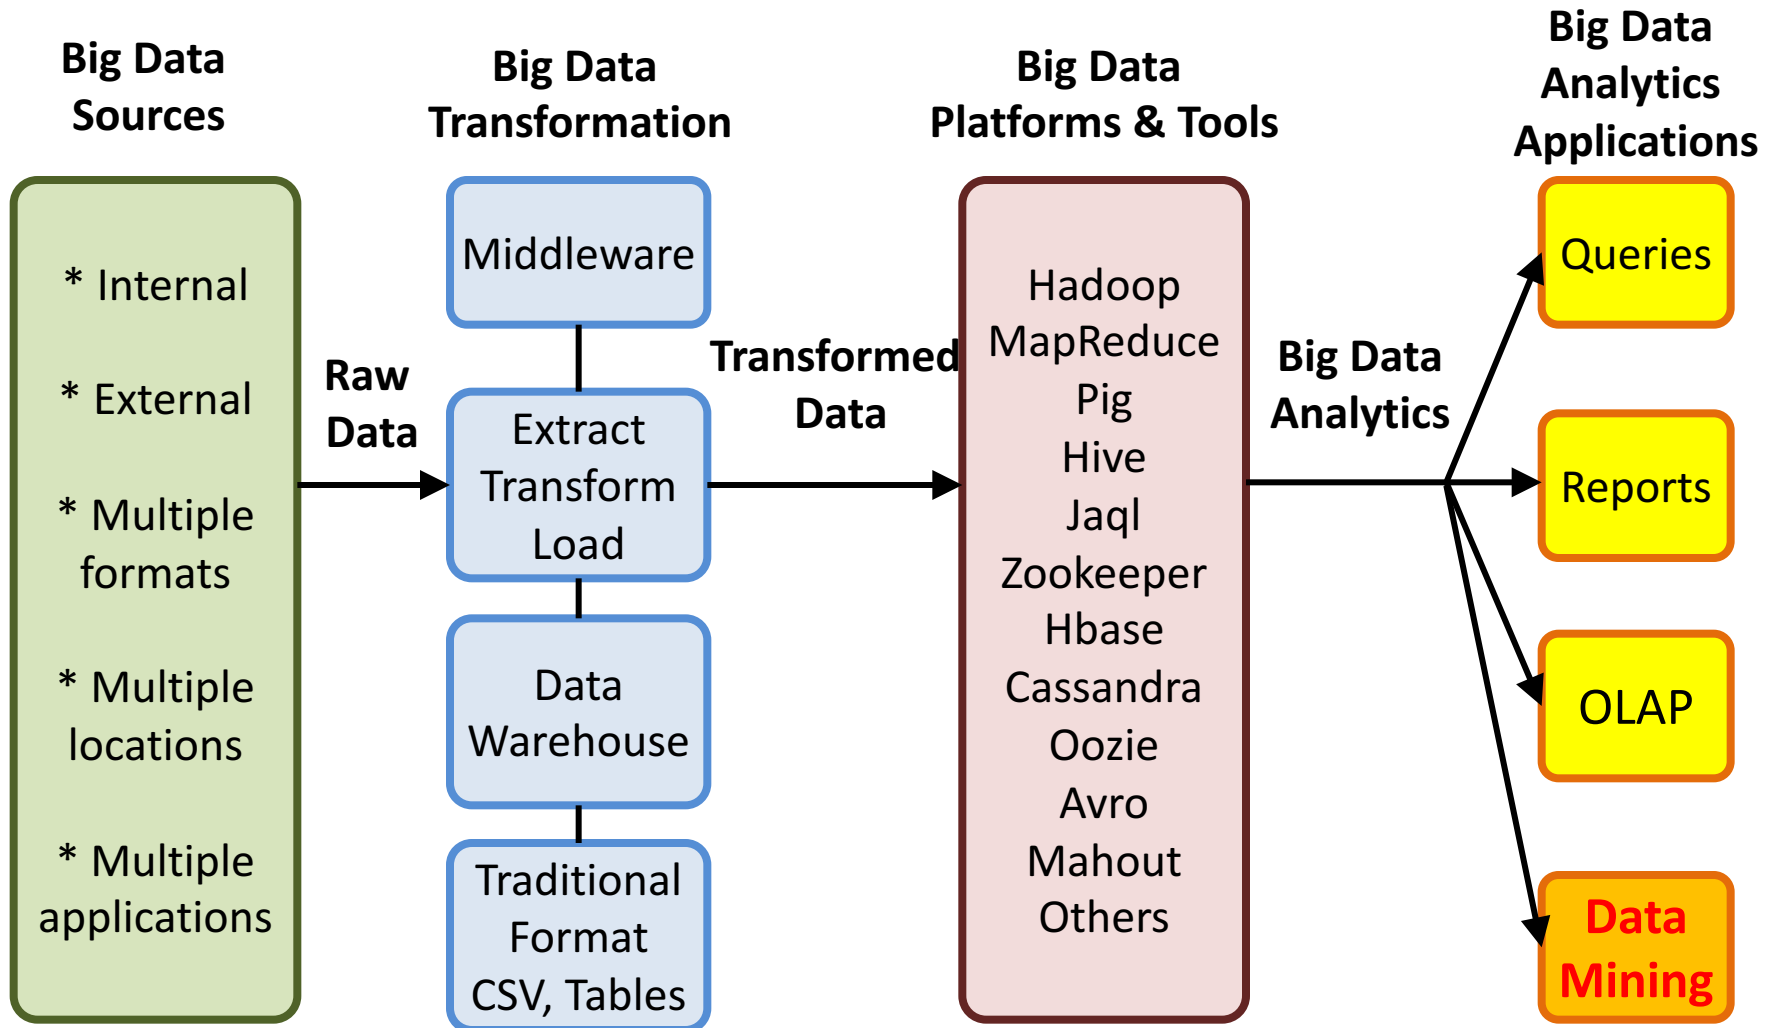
Big Data Sources

* Internal

* External

* Multiple formats

* Multiple locations

* Multiple applications

Raw Data

Big Data Transformation

Middleware

Extract Transform Load

Data Warehouse

Traditional Format CSV, Tables

Transformed Data

Big Data Platforms & Tools

Hadoop
MapReduce
Pig
Hive
Jaql
Zookeeper
Hbase
Cassandra
Oozie
Avro
Mahout
Others

Big Data Analytics

Big Data Analytics Applications

Queries

Reports

OLAP

Data Mining